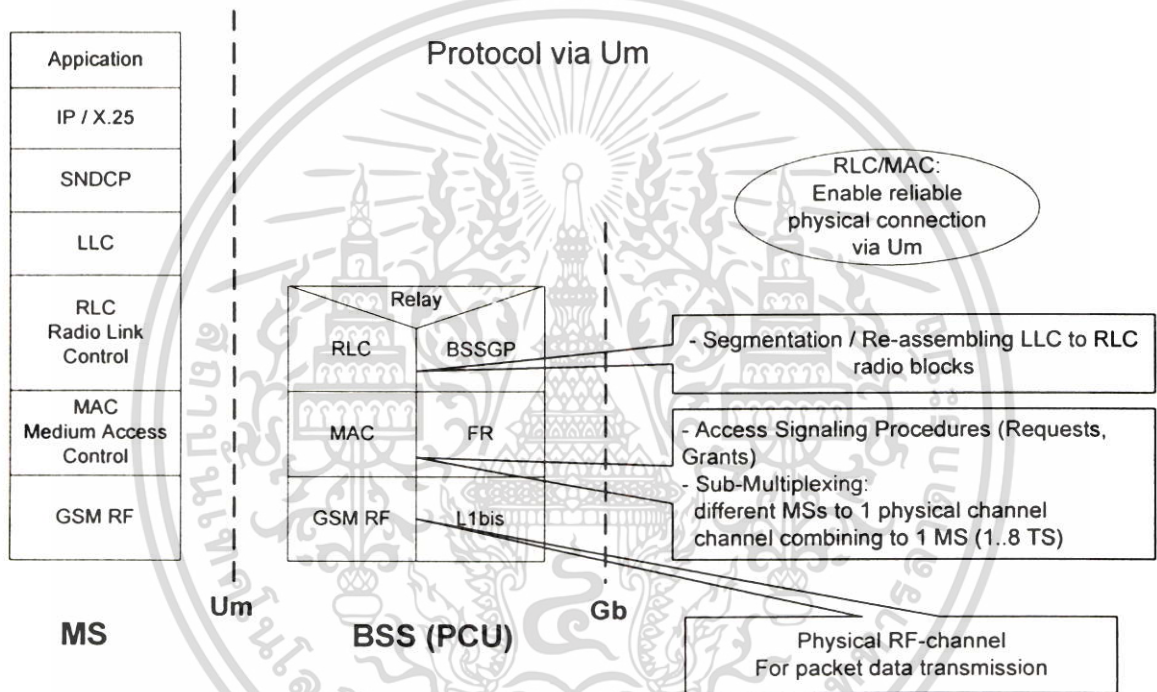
Protocol via Um

Appication

IP / X.25

SNDCP

LLC

RLC
Radio Link
Control

MAC
Medium Access
Control

GSM RF

Relay

RLC | BSSGP

MAC | FR

GSM RF | L1bis

RLC/MAC:
Enable reliable
physical connection
via Um

- Segmentation / Re-assembling LLC to RLC radio blocks

- Access Signaling Procedures (Requests, Grants)
- Sub-Multiplexing:
different MSs to 1 physical channel
channel combining to 1 MS (1..8 TS)

Physical RF-channel
For packet data transmission

Um

Gb

MS

BSS (PCU)